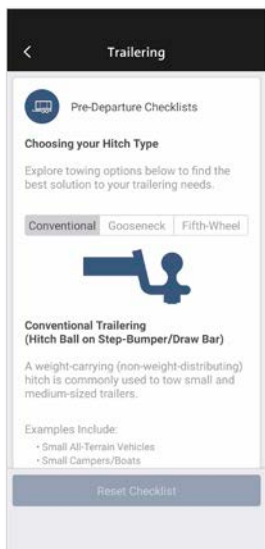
<

Trailering

Pre-Departure Checklists

Choosing your Hitch Type

Explore towing options below to find the best solution to your trailering needs.

Conventional | Gooseneck | Fifth-Wheel

Conventional Trailering
(Hitch Ball on Step-Bumper/Draw Bar)

A weight-carrying (non-weight-distributing) hitch is commonly used to tow small and medium-sized trailers.

Examples Include:
• Small All-Terrain Vehicles
• Small Campers/Boats

Reset Checklist